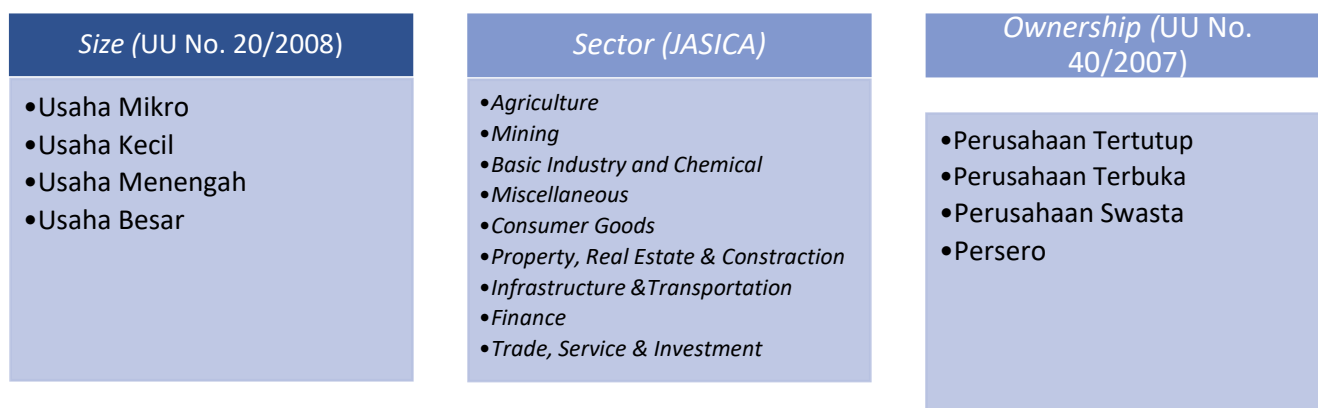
Size (UU No. 20/2008)

•Usaha Mikro
•Usaha Kecil
•Usaha Menengah
•Usaha Besar

Sector (JASICA)

•Agriculture
•Mining
•Basic Industry and Chemical
•Miscellaneous
•Consumer Goods
•Property, Real Estate & Constraction
•Infrastructure &Transportation
•Finance
•Trade, Service & Investment

Ownership (UU No. 40/2007)

•Perusahaan Tertutup
•Perusahaan Terbuka
•Perusahaan Swasta
•Persero